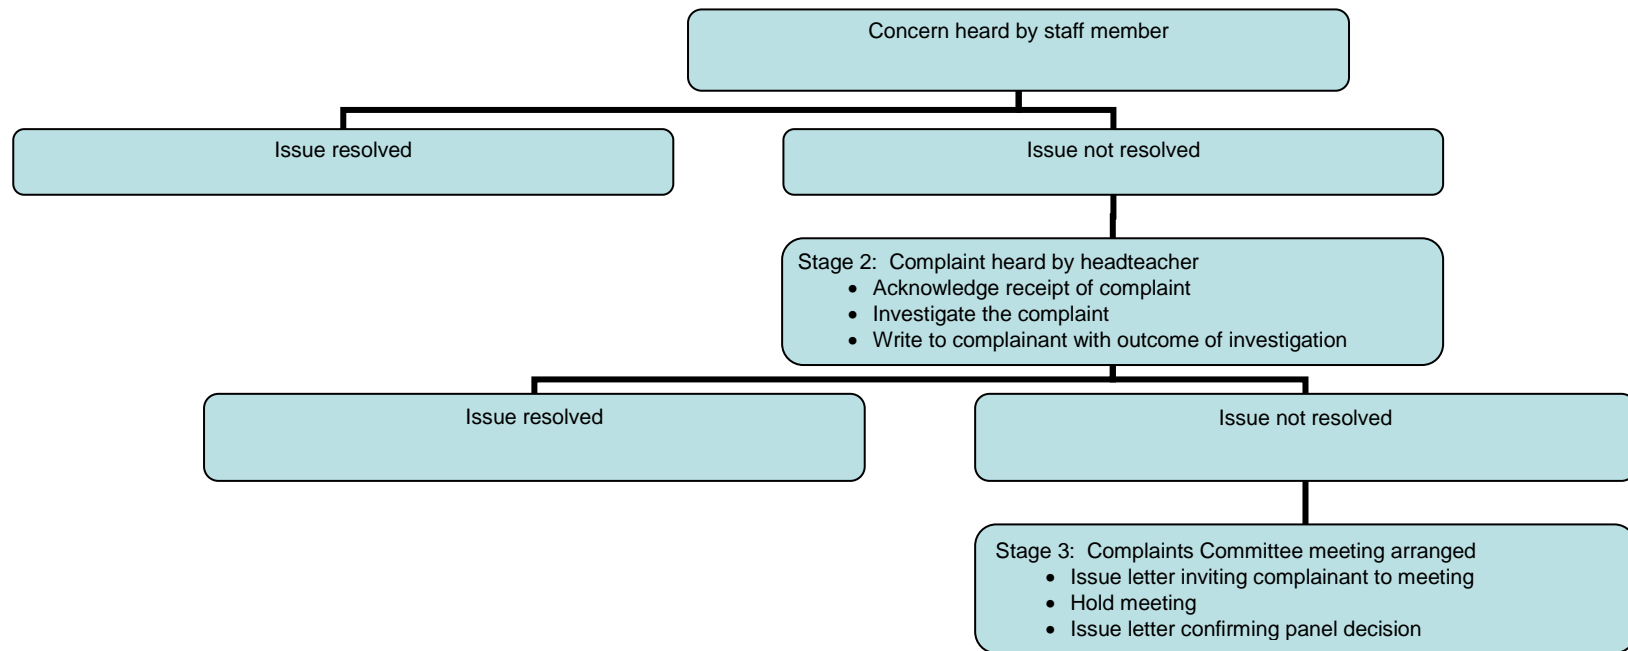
Concern heard by staff member

Issue resolved

Issue not resolved

Stage 2: Complaint heard by headteacher
- Acknowledge receipt of complaint
- Investigate the complaint
- Write to complainant with outcome of investigation

Issue resolved

Issue not resolved

Stage 3: Complaints Committee meeting arranged
- Issue letter inviting complainant to meeting
- Hold meeting
- Issue letter confirming panel decision